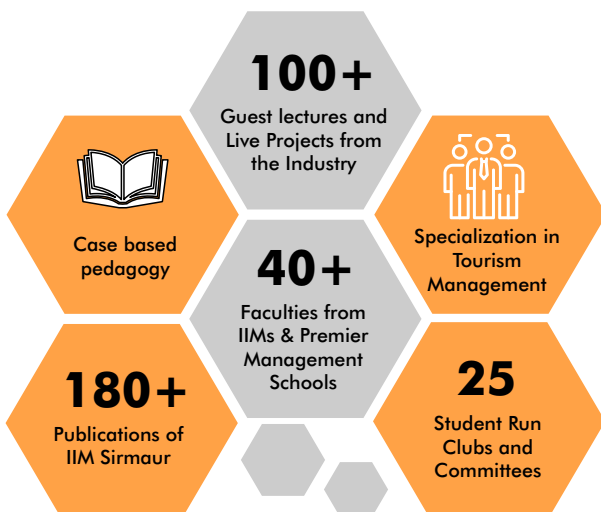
100+
Guest lectures and Live Projects from the Industry

Case based pedagogy

Specialization in Tourism Management

40+
Faculties from IIMs & Premier Management Schools

180+
Publications of IIM Sirmaur

25
Student Run Clubs and Committees